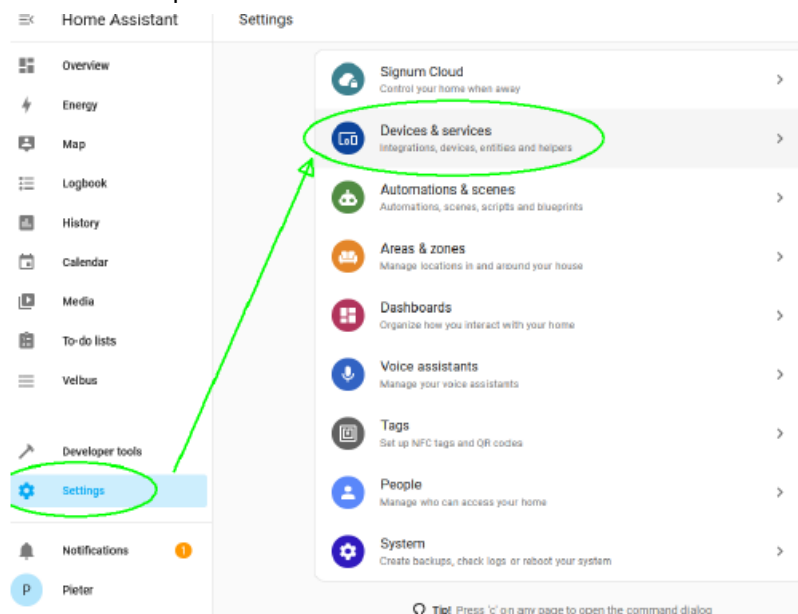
Home Assistant

Overview
Energy
Map
Logbook
History
Calendar
Media
To-do lists
Velbus

Developer tools
Settings

Notifications 1
P Pieter

Settings

Signum Cloud
Control your home when away

Devices & services
Integrations, devices, entities and helpers

Automations & scenes
Automations, scenes, scripts and blueprints

Areas & zones
Manage locations in and around your house

Dashboards
Organize how you interact with your home

Voice assistants
Manage your voice assistants

Tags
Set up NFC tags and QR codes

People
Manage who can access your home

System
Create backups, check logs or reboot your system

Tip! Press 'c' on any page to open the command dialog